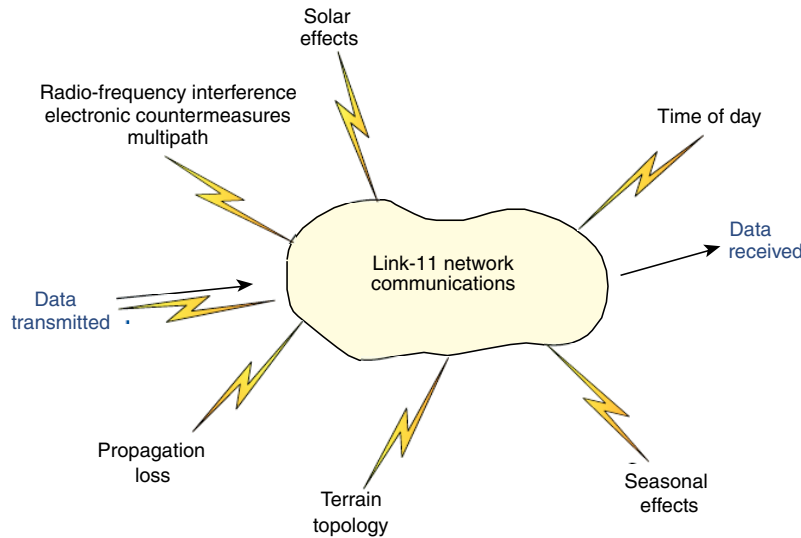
Solar effects

Radio-frequency interference electronic countermeasures multipath

Time of day

Link-11 network communications

Data received

Data transmitted

Propagation loss

Terrain topology

Seasonal effects